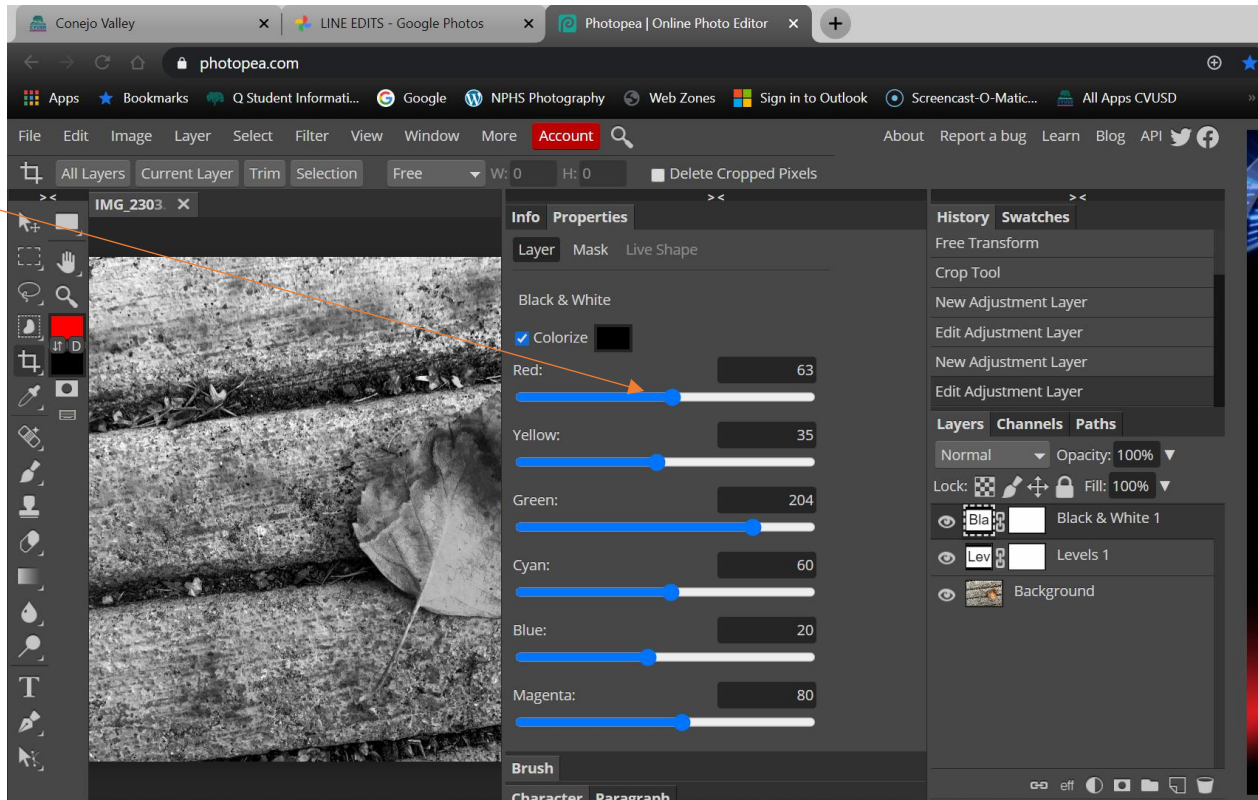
Conejo Valley × LINE EDITS - Google Photos × Photopea | Online Photo Editor × +

photopea.com

Apps Bookmarks Q Student Informati... Google NPHS Photography Web Zones Sign in to Outlook Screencast-O-Matic... All Apps CVUSD

File Edit Image Layer Select Filter View Window More Account About Report a bug Learn Blog API

All Layers Current Layer Trim Selection Free W: 0 H: 0 Delete Cropped Pixels

IMG_2303. ×

Info Properties

Layer Mask Live Shape

Black & White

Colorize

Red: 63

Yellow: 35

Green: 204

Cyan: 60

Blue: 20

Magenta: 80

Brush

Character Paragraph

History Swatches

Free Transform

Crop Tool

New Adjustment Layer

Edit Adjustment Layer

New Adjustment Layer

Edit Adjustment Layer

Layers Channels Paths

Normal Opacity: 100%

Lock: Fill: 100%

Bla Black & White 1

Lev Levels 1

Background

D

T

eff